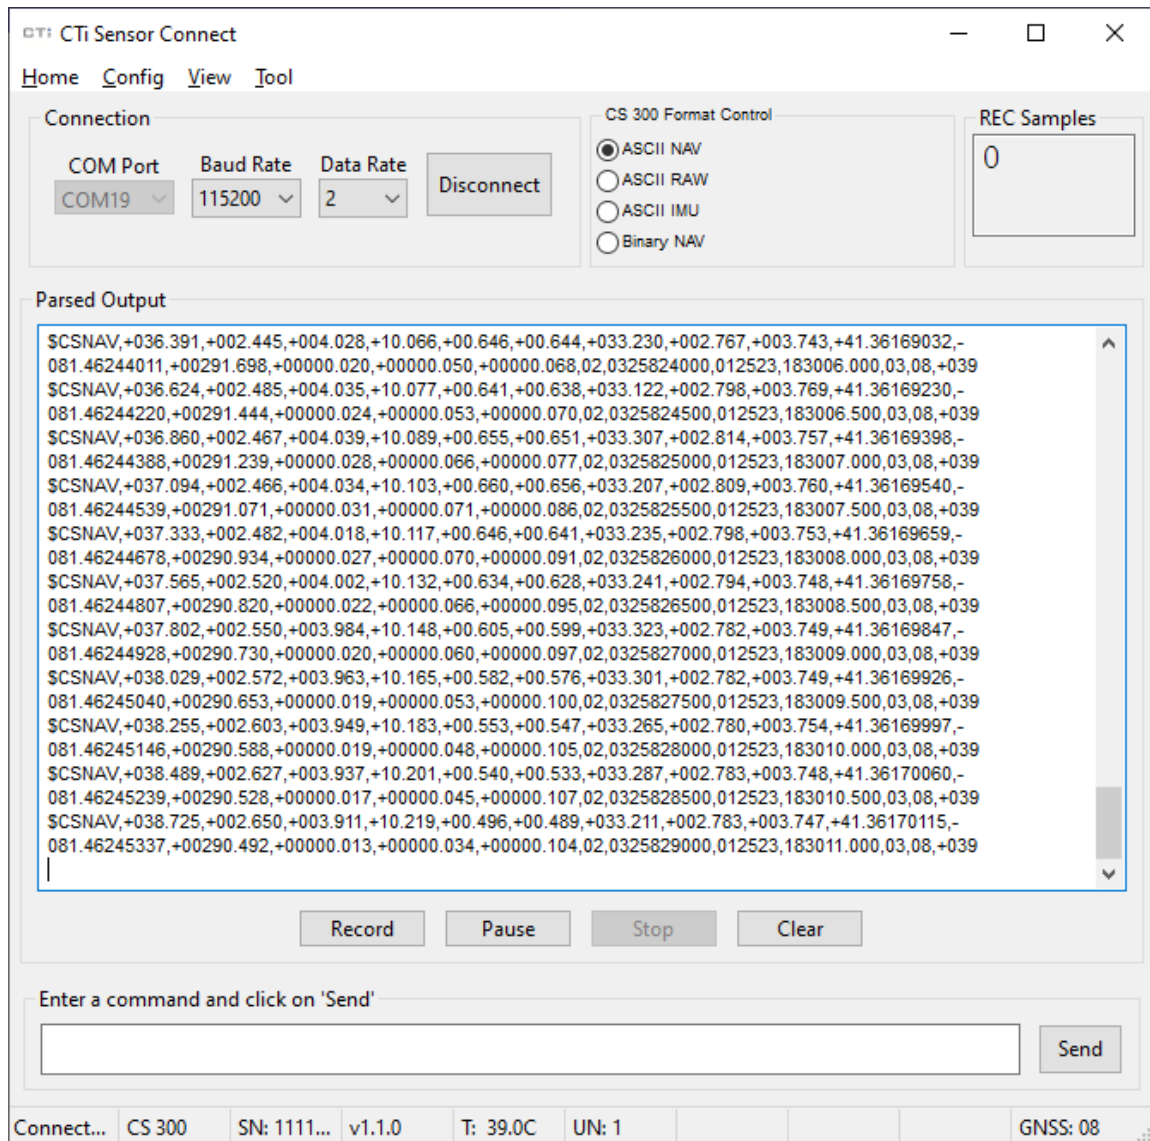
CTi CTi Sensor Connect

Home Config View Tool

Connection

COM Port COM19
Baud Rate 115200
Data Rate 2
Disconnect

CS 300 Format Control
ASCII NAV
ASCII RAW
ASCII IMU
Binary NAV

REC Samples
0

Parsed Output

$CSNAV,+036.391,+002.445,+004.028,+10.066,+00.646,+00.644,+033.230,+002.767,+003.743,+41.36169032,-081.46244011,+00291.698,+00000.020,+00000.050,+00000.068,02,0325824000,012523,183006.000,03,08,+039
$CSNAV,+036.624,+002.485,+004.035,+10.077,+00.641,+00.638,+033.122,+002.798,+003.769,+41.36169230,-081.46244220,+00291.444,+00000.024,+00000.053,+00000.070,02,0325824500,012523,183006.500,03,08,+039
$CSNAV,+036.860,+002.467,+004.039,+10.089,+00.655,+00.651,+033.307,+002.814,+003.757,+41.36169398,-081.46244388,+00291.239,+00000.028,+00000.066,+00000.077,02,0325825000,012523,183007.000,03,08,+039
$CSNAV,+037.094,+002.466,+004.034,+10.103,+00.660,+00.656,+033.207,+002.809,+003.760,+41.36169540,-081.46244539,+00291.071,+00000.031,+00000.071,+00000.086,02,0325825500,012523,183007.500,03,08,+039
$CSNAV,+037.333,+002.482,+004.018,+10.117,+00.646,+00.641,+033.235,+002.798,+003.753,+41.36169659,-081.46244678,+00290.934,+00000.027,+00000.070,+00000.091,02,0325826000,012523,183008.000,03,08,+039
$CSNAV,+037.565,+002.520,+004.002,+10.132,+00.634,+00.628,+033.241,+002.794,+003.748,+41.36169758,-081.46244807,+00290.820,+00000.022,+00000.066,+00000.095,02,0325826500,012523,183008.500,03,08,+039
$CSNAV,+037.802,+002.550,+003.984,+10.148,+00.605,+00.599,+033.323,+002.782,+003.749,+41.36169847,-081.46244928,+00290.730,+00000.020,+00000.060,+00000.097,02,0325827000,012523,183009.000,03,08,+039
$CSNAV,+038.029,+002.572,+003.963,+10.165,+00.582,+00.576,+033.301,+002.782,+003.749,+41.36169926,-081.46245040,+00290.653,+00000.019,+00000.053,+00000.100,02,0325827500,012523,183009.500,03,08,+039
$CSNAV,+038.255,+002.603,+003.949,+10.183,+00.553,+00.547,+033.265,+002.780,+003.754,+41.36169997,-081.46245146,+00290.588,+00000.019,+00000.048,+00000.105,02,0325828000,012523,183010.000,03,08,+039
$CSNAV,+038.489,+002.627,+003.937,+10.201,+00.540,+00.533,+033.287,+002.783,+003.748,+41.36170060,-081.46245239,+00290.528,+00000.017,+00000.045,+00000.107,02,0325828500,012523,183010.500,03,08,+039
$CSNAV,+038.725,+002.650,+003.911,+10.219,+00.496,+00.489,+033.211,+002.783,+003.747,+41.36170115,-081.46245337,+00290.492,+00000.013,+00000.034,+00000.104,02,0325829000,012523,183011.000,03,08,+039

Record Pause Stop Clear

Enter a command and click on 'Send'

Send

Connect... CS 300 SN: 1111... v1.1.0 T: 39.0C UN: 1 GNSS: 08